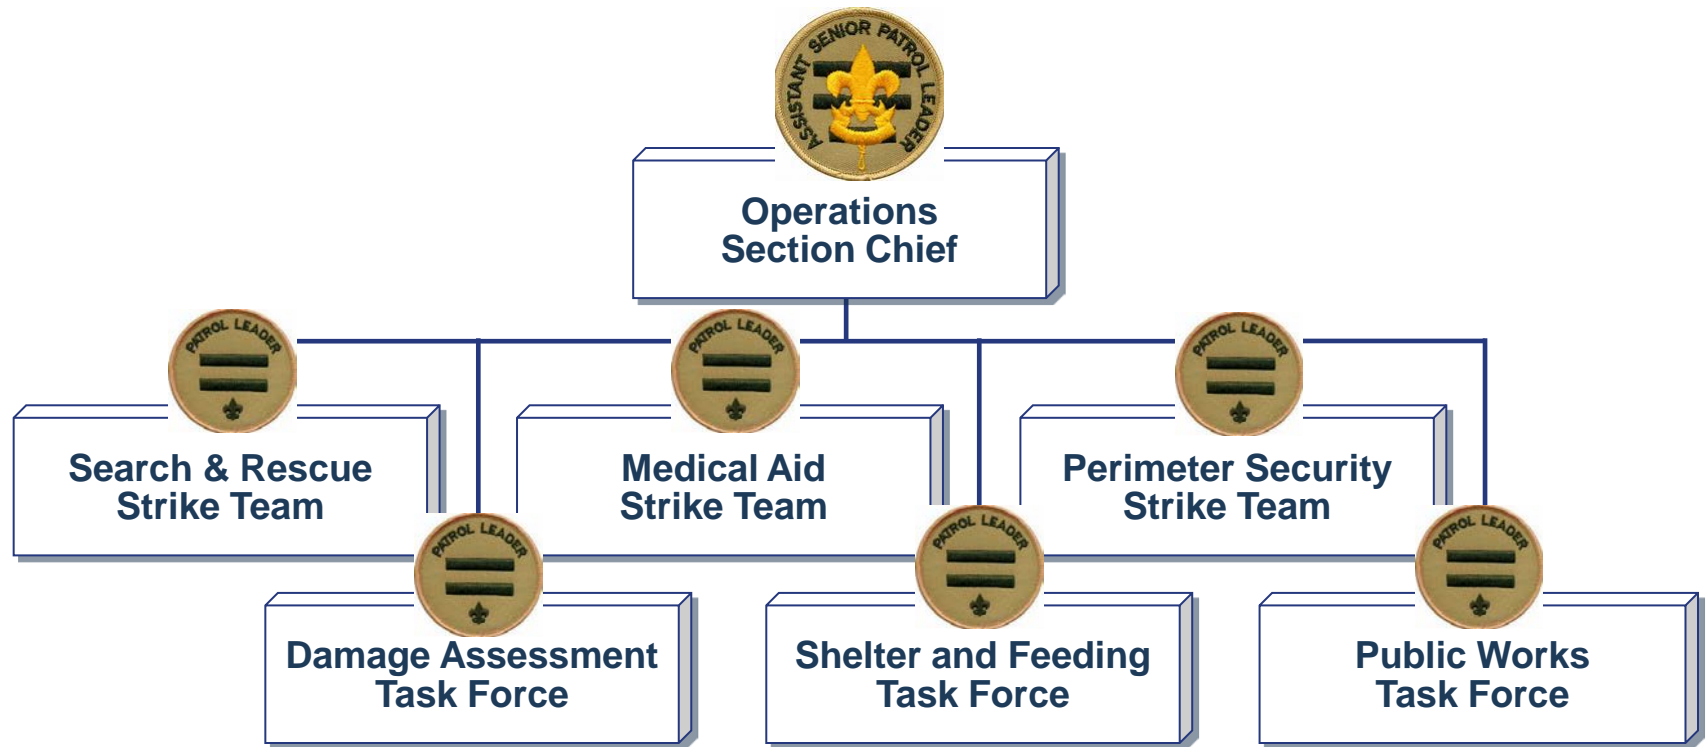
ASSISTANT SENIOR PATROL LEADER

Operations Section Chief

PATROL LEADER

Search & Rescue Strike Team

PATROL LEADER

Medical Aid Strike Team

PATROL LEADER

Perimeter Security Strike Team

PATROL LEADER

Damage Assessment Task Force

PATROL LEADER

Shelter and Feeding Task Force

PATROL LEADER

Public Works Task Force